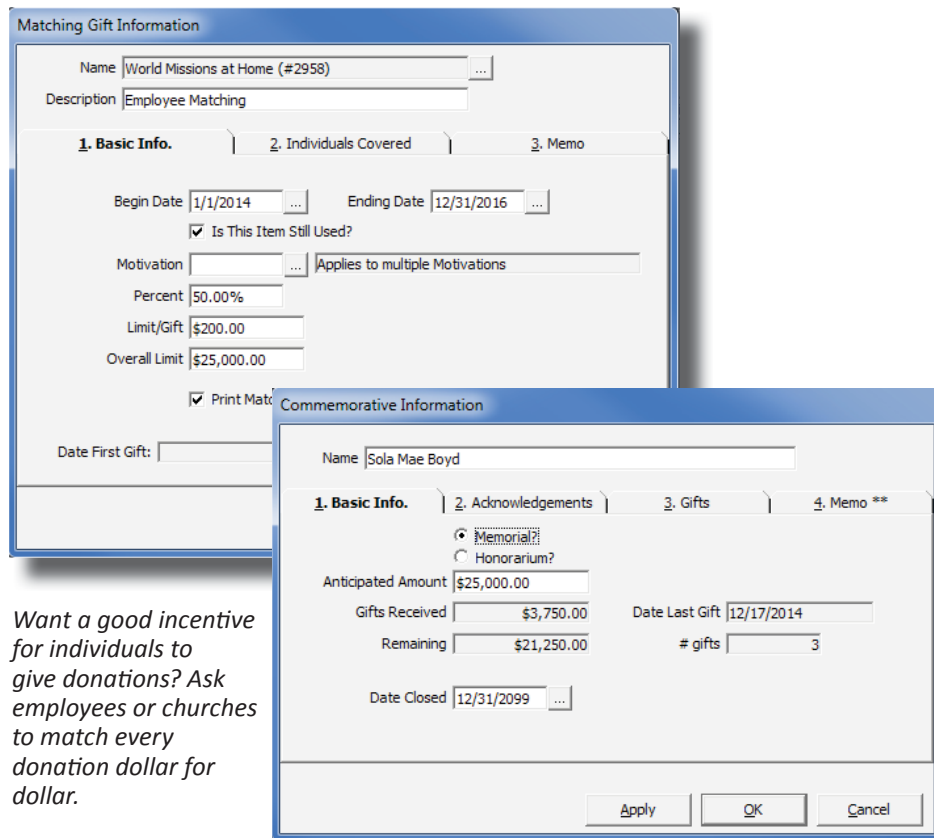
Matching Gift Information

Name World Missions at Home (#2958) ...
Description Employee Matching

1. Basic Info. | 2. Individuals Covered | 3. Memo

Begin Date 1/1/2014 ... Ending Date 12/31/2016 ...
☑ Is This Item Still Used?
Motivation ... Applies to multiple Motivations
Percent 50.00%
Limit/Gift $200.00
Overall Limit $25,000.00
☑ Print Matc

Date First Gift:

Commemorative Information

Name Sola Mae Boyd

1. Basic Info. | 2. Acknowledgements | 3. Gifts | 4. Memo **

Memorial?
Honorarium?
Anticipated Amount $25,000.00
Gifts Received $3,750.00 Date Last Gift 12/17/2014
Remaining $21,250.00 # gifts 3

Date Closed 12/31/2099 ...

Apply OK Cancel

Want a good incentive for individuals to give donations? Ask employees or churches to match every donation dollar for dollar.